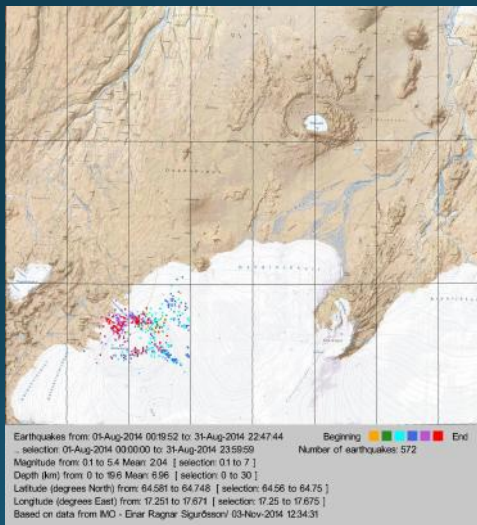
Earthquakes from: 01-Aug-2014 00:19:52 to: 31-Aug-2014 22:47:44
, selection: 01-Aug-2014 00:00:00 to: 31-Aug-2014 23:59:59
Magnitude from: 0.1 to 5.4 Mean: 2.04 [ selection: 0.1 to 7 ]
Depth (km) from: 0 to 19.6 Mean: 8.96 [ selection: 0 to 30 ]
Latitude (degrees North) from: 64.581 to 64.748 [ selection: 64.56 to 64.75 ]
Longitude (degrees East) from: 17.251 to 17.671 [ selection: 17.25 to 17.675 ]
Based on data from IMO - Einar Ragnar Sigurðsson/ 03-Nov-2014 12:34:31

Beginning End
Number of earthquakes: 572